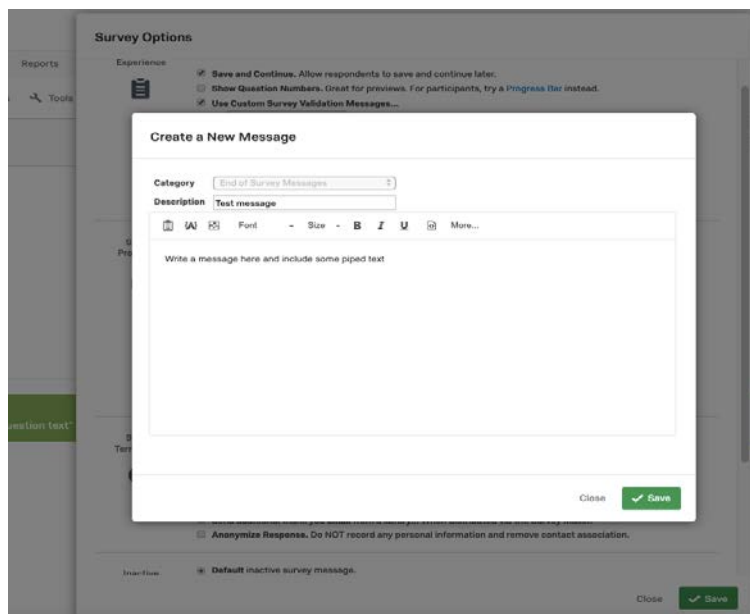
Survey Options

Reports

Tools

Experience

Save and Continue. Allow respondents to save and continue later.

Show Question Numbers. Great for previews. For participants, try a Progress Bar instead.

Use Custom Survey Validation Messages...

Create a New Message

Category End of Survey Messages

Description Test message

Font - Size - B I U More...

Write a message here and include some piped text

Close Save

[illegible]

Anonymize Response. Do NOT record any personal information and remove contact association.

Inactive

Default inactive survey message.

Close Save